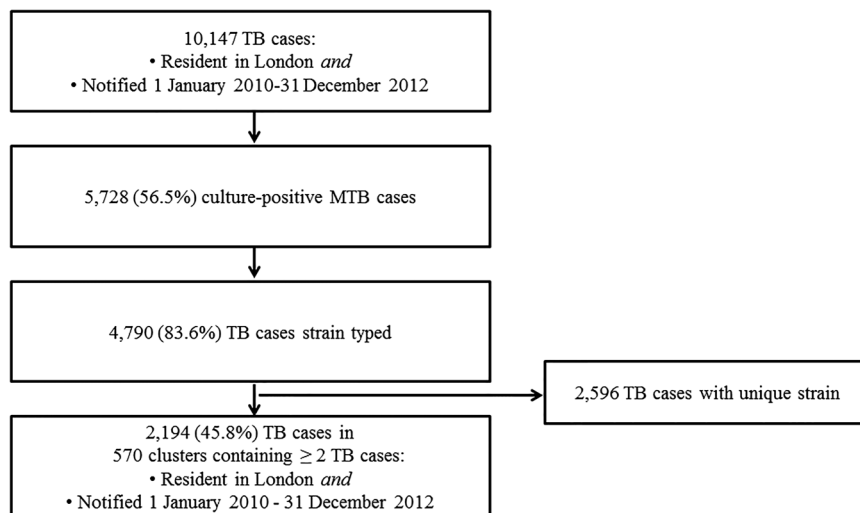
10,147 TB cases:
• Resident in London *and*
• Notified 1 January 2010-31 December 2012

5,728 (56.5%) culture-positive MTB cases

4,790 (83.6%) TB cases strain typed

2,596 TB cases with unique strain

2,194 (45.8%) TB cases in 570 clusters containing $\geq$ 2 TB cases:
• Resident in London *and*
• Notified 1 January 2010 - 31 December 2012